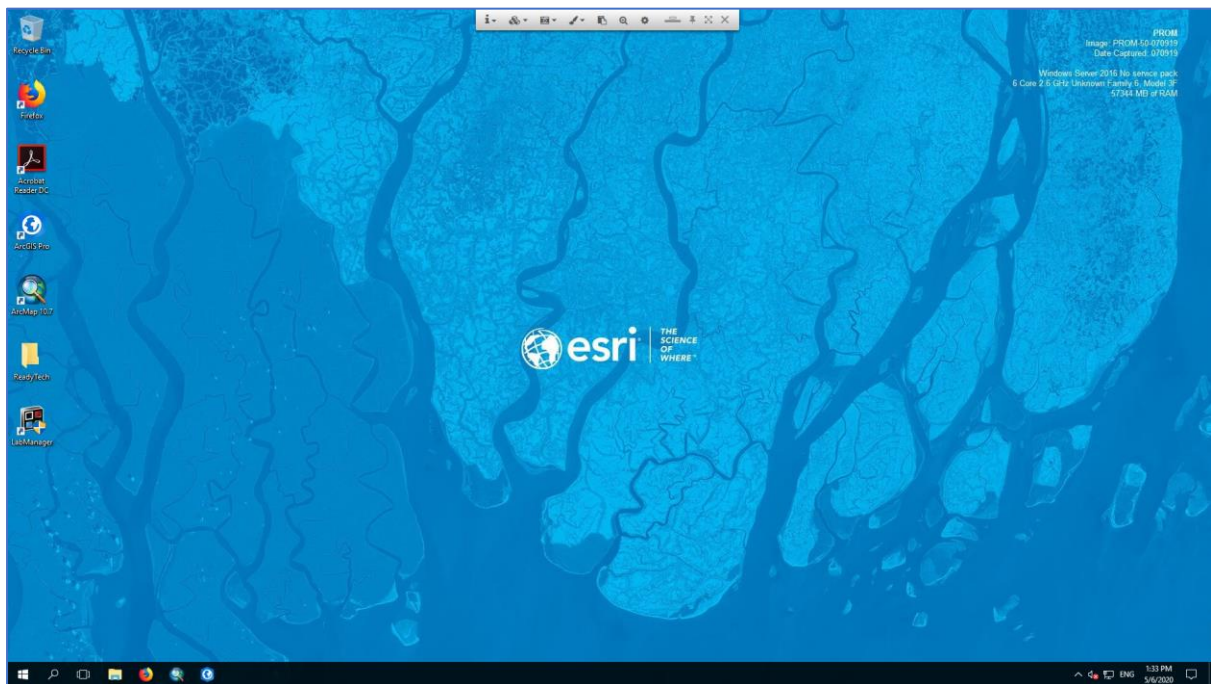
Recycle Bin

Firefox

Acrobat Reader DC

ArcGIS Pro

ArcMap 10.7

ReadyTech

LabManager

PROM
Image: PROM-10-070919
Date Captured: 070919

Windows Server 2016 No service pack
6 Core 2.6 GHz Unknown Family 6, Model 3F
57344 MB of RAM

esri THE SCIENCE OF WHERE

ENG 1:33 PM 5/6/2020